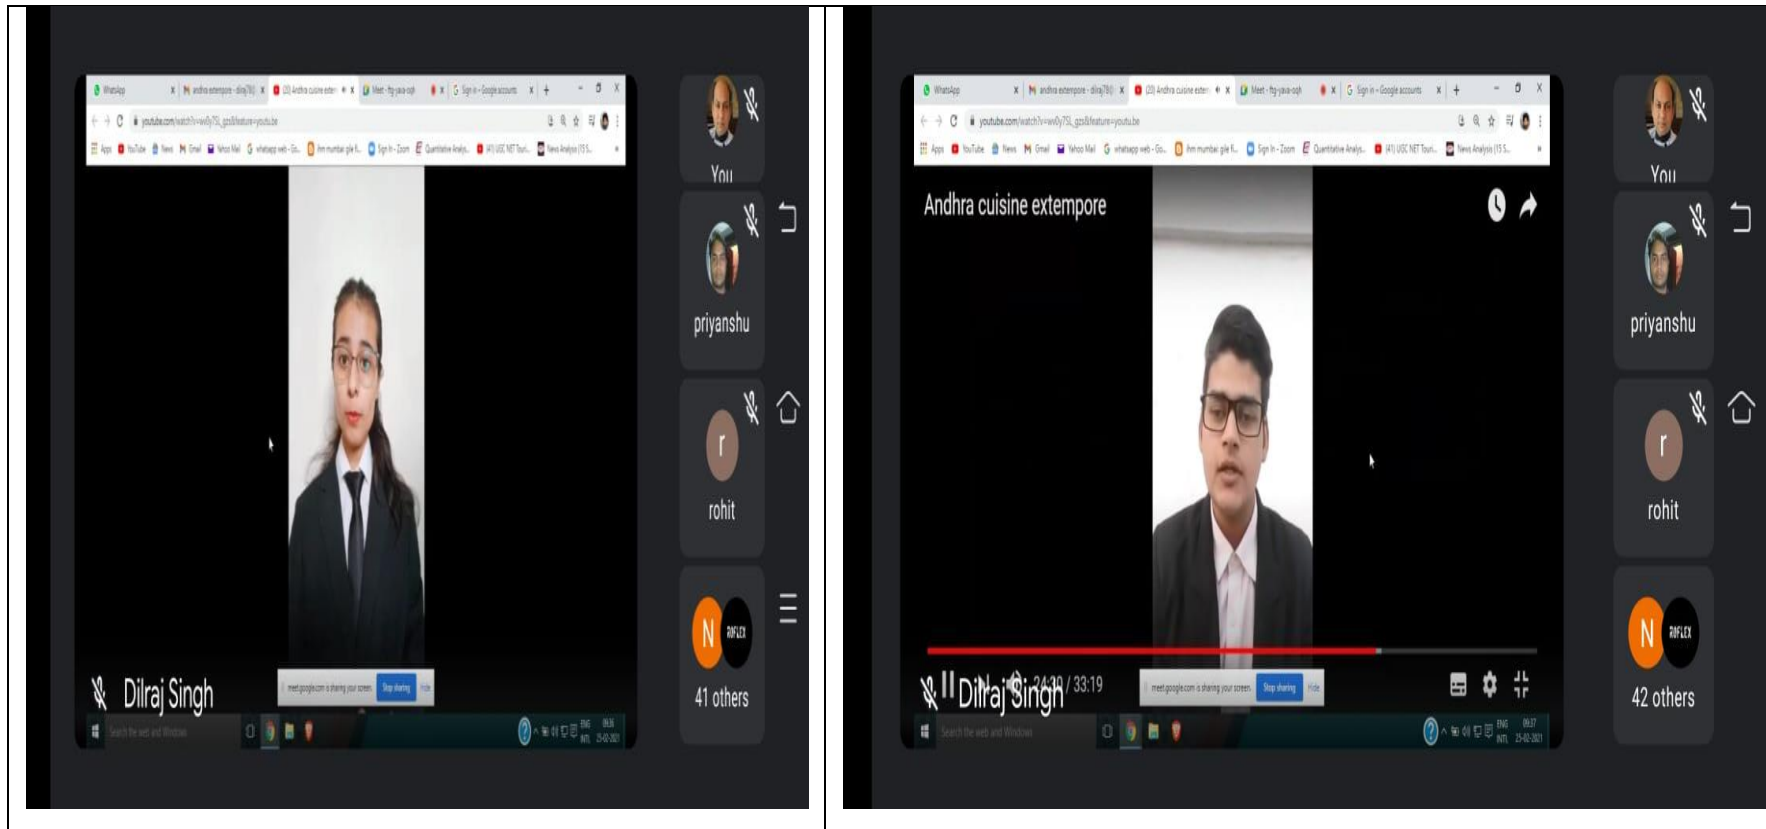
WhatsApp | andhra extempore | (20) Andhra cuisine exter | Meet | Sign in – Google accounts

youtube.com/watch?v=

You

priyanshu

r

rohit

N

41 others

Dilraj Singh

meet.google.com is sharing your screen. Stop sharing Hide

Search the web and Windows

ENG INTL

WhatsApp | andhra extempore | (20) Andhra cuisine exter | Meet | Sign in – Google accounts

youtube.com/watch?v=

Andhra cuisine extempore

You

priyanshu

r

rohit

N

42 others

Dilraj Singh

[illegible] / 33:19

meet.google.com is sharing your screen. Stop sharing Hide

Search the web and Windows

ENG INTL